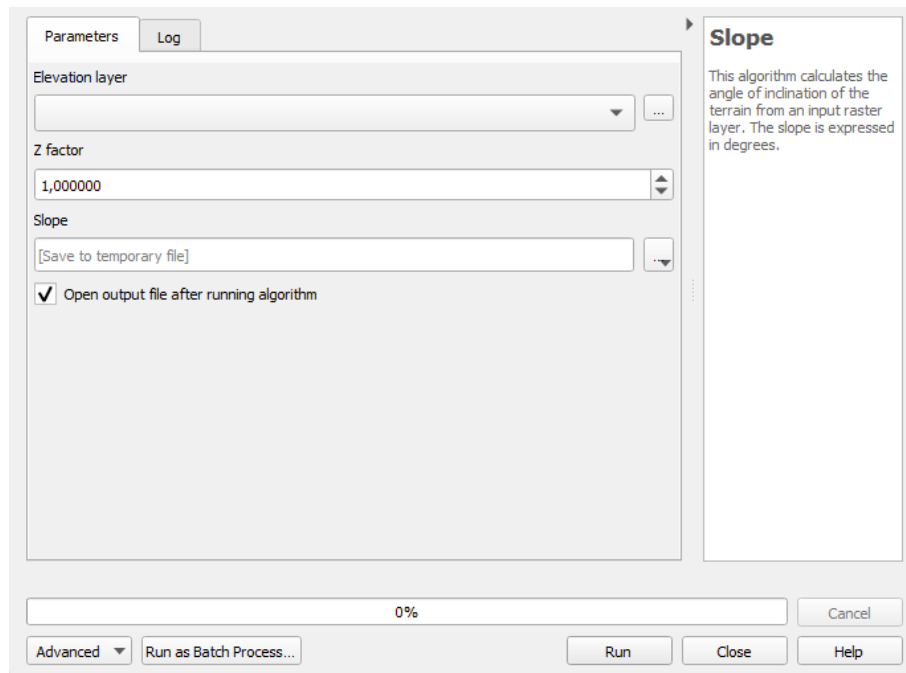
Parameters
Log

Elevation layer

...

Z factor

1,000000

Slope

[Save to temporary file]

...

Open output file after running algorithm

Slope

This algorithm calculates the angle of inclination of the terrain from an input raster layer. The slope is expressed in degrees.

0%

Cancel

Advanced

Run as Batch Process...

Run

Close

Help